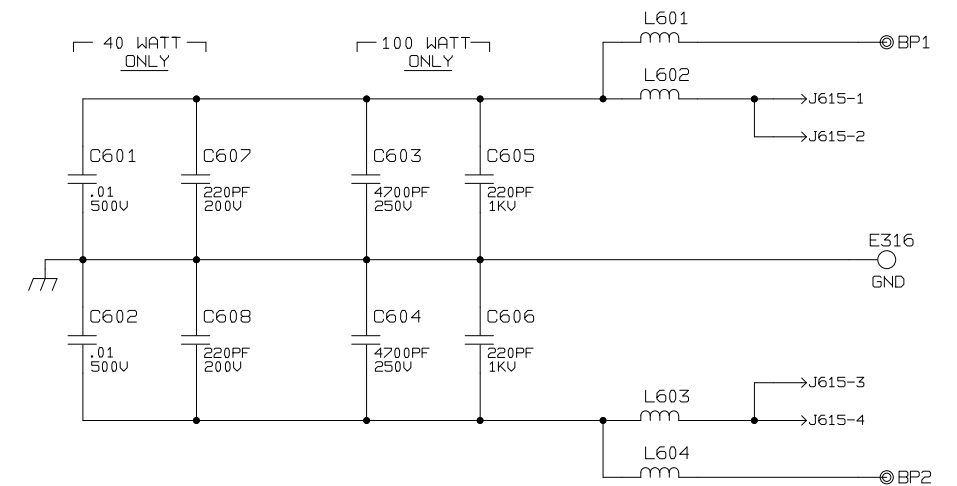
40 WATT
ONLY

100 WATT
ONLY

L601
BP1

L602
J615-1
J615-2

C601
.01
500V

C607
220PF
200V

C603
4700PF
250V

C605
220PF
1KV

E316
GND

C602
.01
500V

C608
220PF
200V

C604
4700PF
250V

C606
220PF
1KV

L603
J615-3
J615-4

L604
BP2